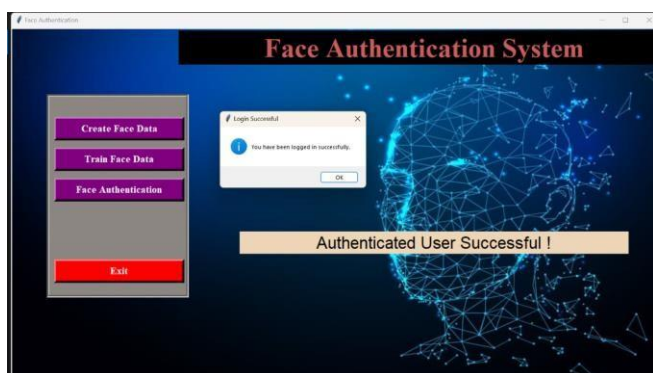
Face Authentication

Face Authentication System

Create Face Data

Train Face Data

Face Authentication

Exit

Login Successful

You have been logged in successfully.

OK

Authenticated User Successful !